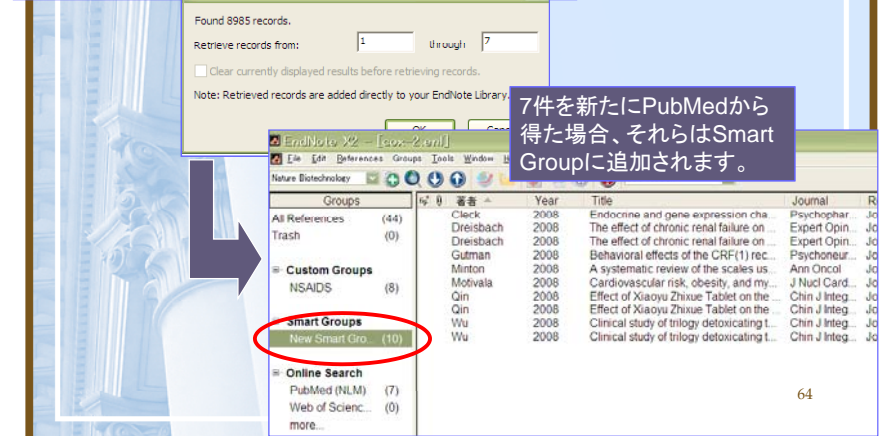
Found 8985 records.

Retrieve records from: 1 through 7

Clear currently displayed results before retrieving records.

Note: Retrieved records are added directly to your EndNote Library.

OK

7件を新たにPubMedから得た場合、それらはSmart Groupに追加されます。

EndNote X2 - [cox-2.enl]

File Edit References Groups Tools Window

Nature Biotechnology

| Groups | |
|---|---|
| All References | (44) |
| Trash | (0) |
| Custom Groups | |
| NSAIDS | (8) |
| Smart Groups | |
| New Smart Gro... | (10) |
| Online Search | |
| PubMed (NLM) | (7) |
| Web of Scienc... | (0) |
| more... | |

| 著者 | Year | Title | Journal | R |
|---|---|---|---|---|
| Cleck | 2008 | Endocrine and gene expression cha... | Psychophar... | Jo |
| Dreisbach | 2008 | The effect of chronic renal failure on ... | Expert Opin... | Jo |
| Dreisbach | 2008 | The effect of chronic renal failure on ... | Expert Opin... | Jo |
| Gutman | 2008 | Behavioral effects of the CRF(1) rec... | Psychoneur... | Jo |
| Minton | 2008 | A systematic review of the scales us... | Ann Oncol | Jo |
| Motivala | 2008 | Cardiovascular risk, obesity, and my... | J Nucl Card... | Jo |
| Qin | 2008 | Effect of Xiaoyu Zhixue Tablet on the ... | Chin J Integ... | Jo |
| Qin | 2008 | Effect of Xiaoyu Zhixue Tablet on the ... | Chin J Integ... | Jo |
| Wu | 2008 | Clinical study of trilogy detoxicating t... | Chin J Integ... | Jo |
| Wu | 2008 | Clinical study of trilogy detoxicating t... | Chin J Integ... | Jo |

64